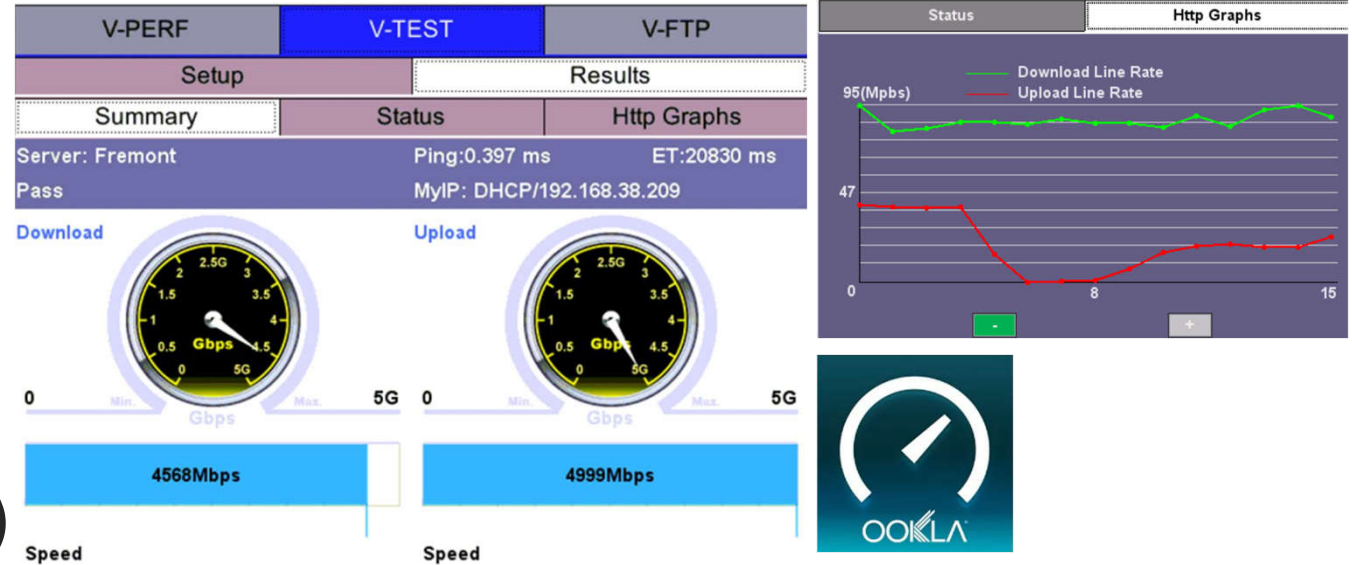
V-PERF | V-TEST | V-FTP

Setup | Results

Summary | Status | Http Graphs

Server: Fremont
Ping:0.397 ms
ET:20830 ms
Pass
MyIP: DHCP/192.168.38.209

Download
2.5G
2
3
1.5
3.5
1
4
0.5
Gbps
4.5
0
5G
0
Min.
Max.
5G
Gbps
4568Mbps
Speed

Upload
2.5G
2
3
1.5
3.5
1
4
0.5
Gbps
4.5
0
5G
0
Min.
Max.
5G
Gbps
4999Mbps
Speed

Status | Http Graphs

Download Line Rate
Upload Line Rate
95(Mpbs)
47
0
8
15
-
+

OOKLA